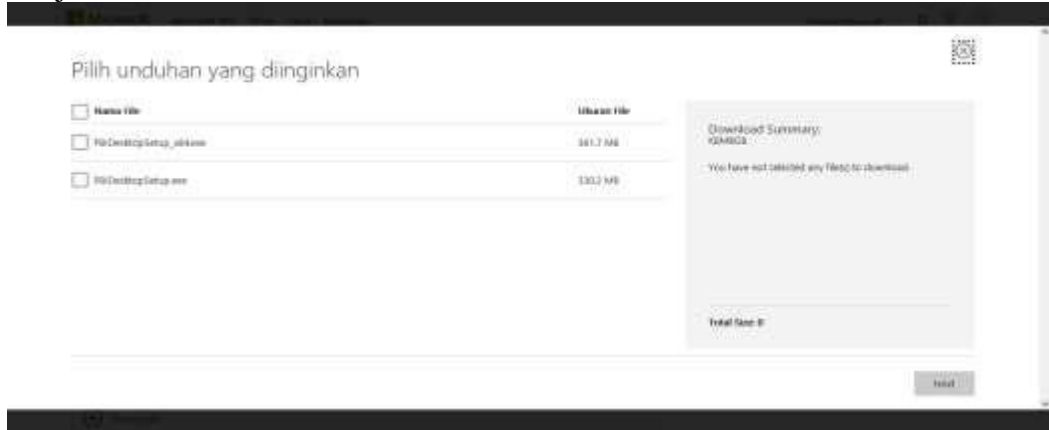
Pilih unduhan yang diinginkan

| Nama File | Ukuran File |
|---|---|
| PBIDesktopSetup_x64.exe | 361.7 MB |
| PBIDesktopSetup.exe | 330.2 MB |

Download Summary:
KBMBGB

You have not selected any file(s) to download.

Total Size: 0

Next